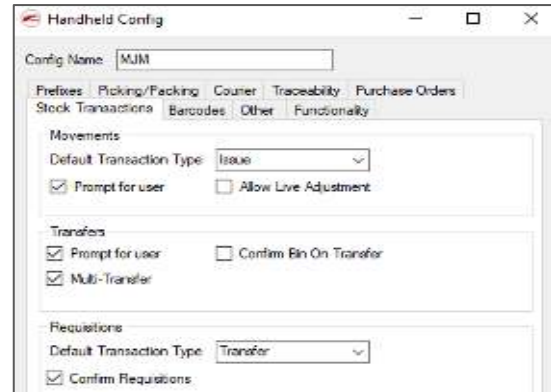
Handheld Config

Config Name MJM

Prefixes Picking/Packing Courier Traceability Purchase Orders
Stock Transactions Barcodes Other Functionality

Movements
Default Transaction Type Issue
Prompt for user
Allow Live Adjustment

Transfers
Prompt for user
Confirm Bin On Transfer
Multi-Transfer

Requisitions
Default Transaction Type Transfer
Confirm Requisitions